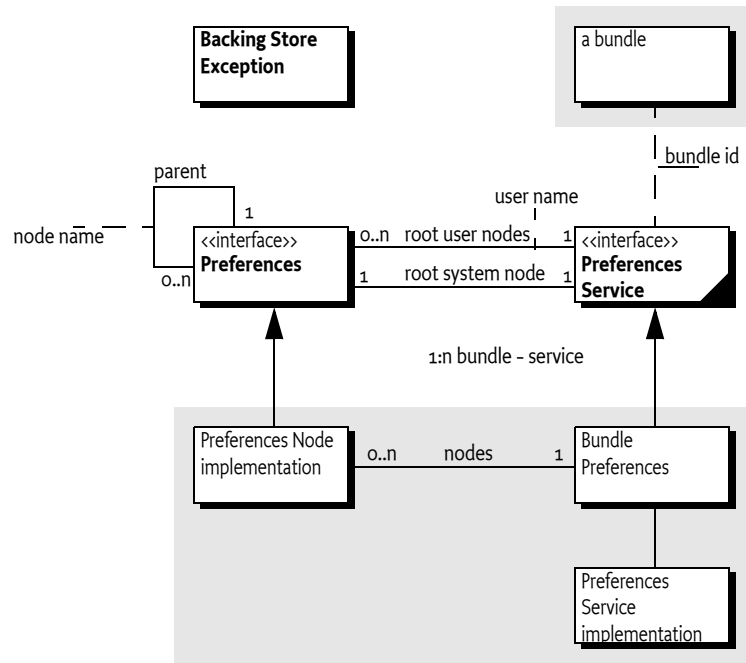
Backing Store Exception

a bundle

bundle id

parent

user name

1

node name

<<interface>> Preferences

0..n

0..n

root user nodes

1

<<interface>> Preferences Service

1

root system node

1:n bundle - service

Preferences Node implementation

0..n

nodes

1

Bundle Preferences

Preferences Service implementation